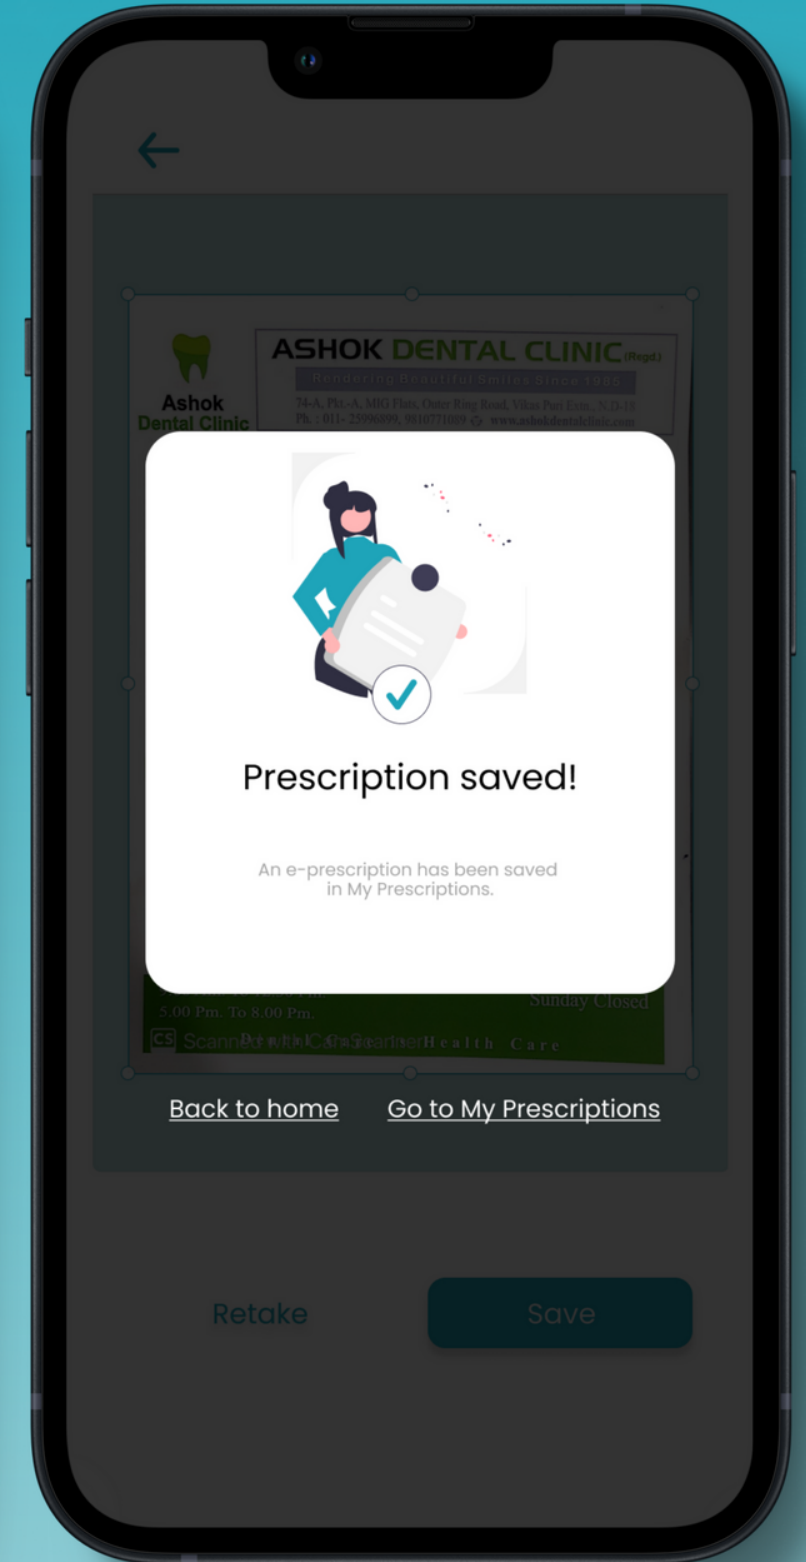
Ashok Dental Clinic

ASHOK DENTAL CLINIC (Regd.)

Rendering Beautiful Smiles Since 1985

74-A, Pkt.-A, MIG Flats, Outer Ring Road, Vikas Puri Extn., N.D.18

Ph.: 011- 25996899, 9810771099 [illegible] www.ashokdentalclinic.com

Prescription saved!

An e-prescription has been saved in My Prescriptions.

5.00 Pm. To 8.00 Pm.

Sunday Closed

CS Scanned with CamScanner

Health Care

Back to home

Go to My Prescriptions

Retake

Save